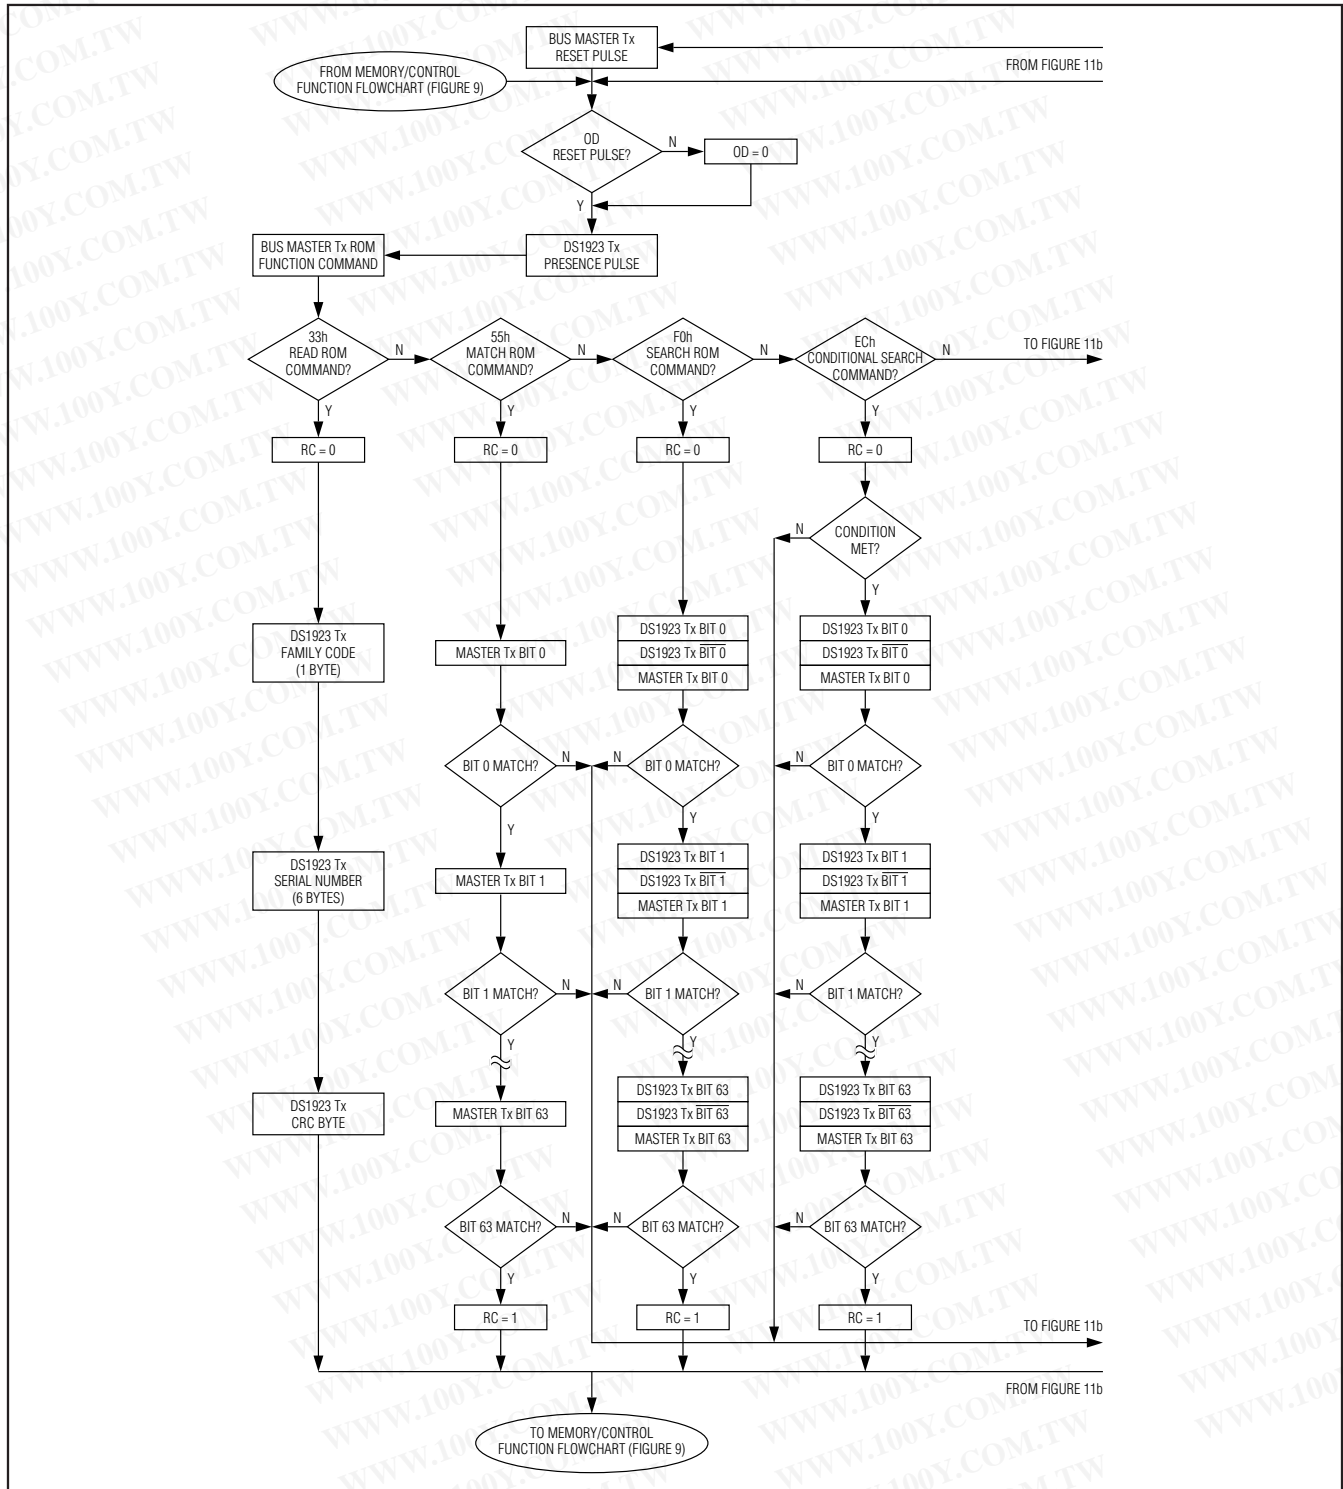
BUS MASTER Tx RESET PULSE

FROM MEMORY/CONTROL FUNCTION FLOWCHART (FIGURE 9)

FROM FIGURE 11b

OD RESET PULSE?

N

OD = 0

Y

BUS MASTER Tx ROM FUNCTION COMMAND

DS1923 Tx PRESENCE PULSE

33h READ ROM COMMAND?

N

55h MATCH ROM COMMAND?

N

F0h SEARCH ROM COMMAND?

N

ECh CONDITIONAL SEARCH COMMAND?

N

TO FIGURE 11b

Y

Y

Y

Y

RC = 0

RC = 0

RC = 0

RC = 0

N

CONDITION MET?

Y

DS1923 Tx FAMILY CODE (1 BYTE)

MASTER Tx BIT 0

DS1923 Tx BIT 0

DS1923 Tx $\overline{\text{BIT 0}}$

MASTER Tx BIT 0

DS1923 Tx BIT 0

DS1923 Tx $\overline{\text{BIT 0}}$

MASTER Tx BIT 0

BIT 0 MATCH?

N

N

BIT 0 MATCH?

N

BIT 0 MATCH?

Y

Y

Y

DS1923 Tx SERIAL NUMBER (6 BYTES)

MASTER Tx BIT 1

DS1923 Tx BIT 1

DS1923 Tx $\overline{\text{BIT 1}}$

MASTER Tx BIT 1

DS1923 Tx BIT 1

DS1923 Tx $\overline{\text{BIT 1}}$

MASTER Tx BIT 1

BIT 1 MATCH?

N

N

BIT 1 MATCH?

N

BIT 1 MATCH?

Y

Y

Y

DS1923 Tx CRC BYTE

MASTER Tx BIT 63

DS1923 Tx BIT 63

DS1923 Tx $\overline{\text{BIT 63}}$

MASTER Tx BIT 63

DS1923 Tx BIT 63

DS1923 Tx $\overline{\text{BIT 63}}$

MASTER Tx BIT 63

BIT 63 MATCH?

N

N

BIT 63 MATCH?

N

BIT 63 MATCH?

Y

Y

Y

RC = 1

RC = 1

RC = 1

TO FIGURE 11b

FROM FIGURE 11b

TO MEMORY/CONTROL FUNCTION FLOWCHART (FIGURE 9)

WWW.100Y.COM.TW